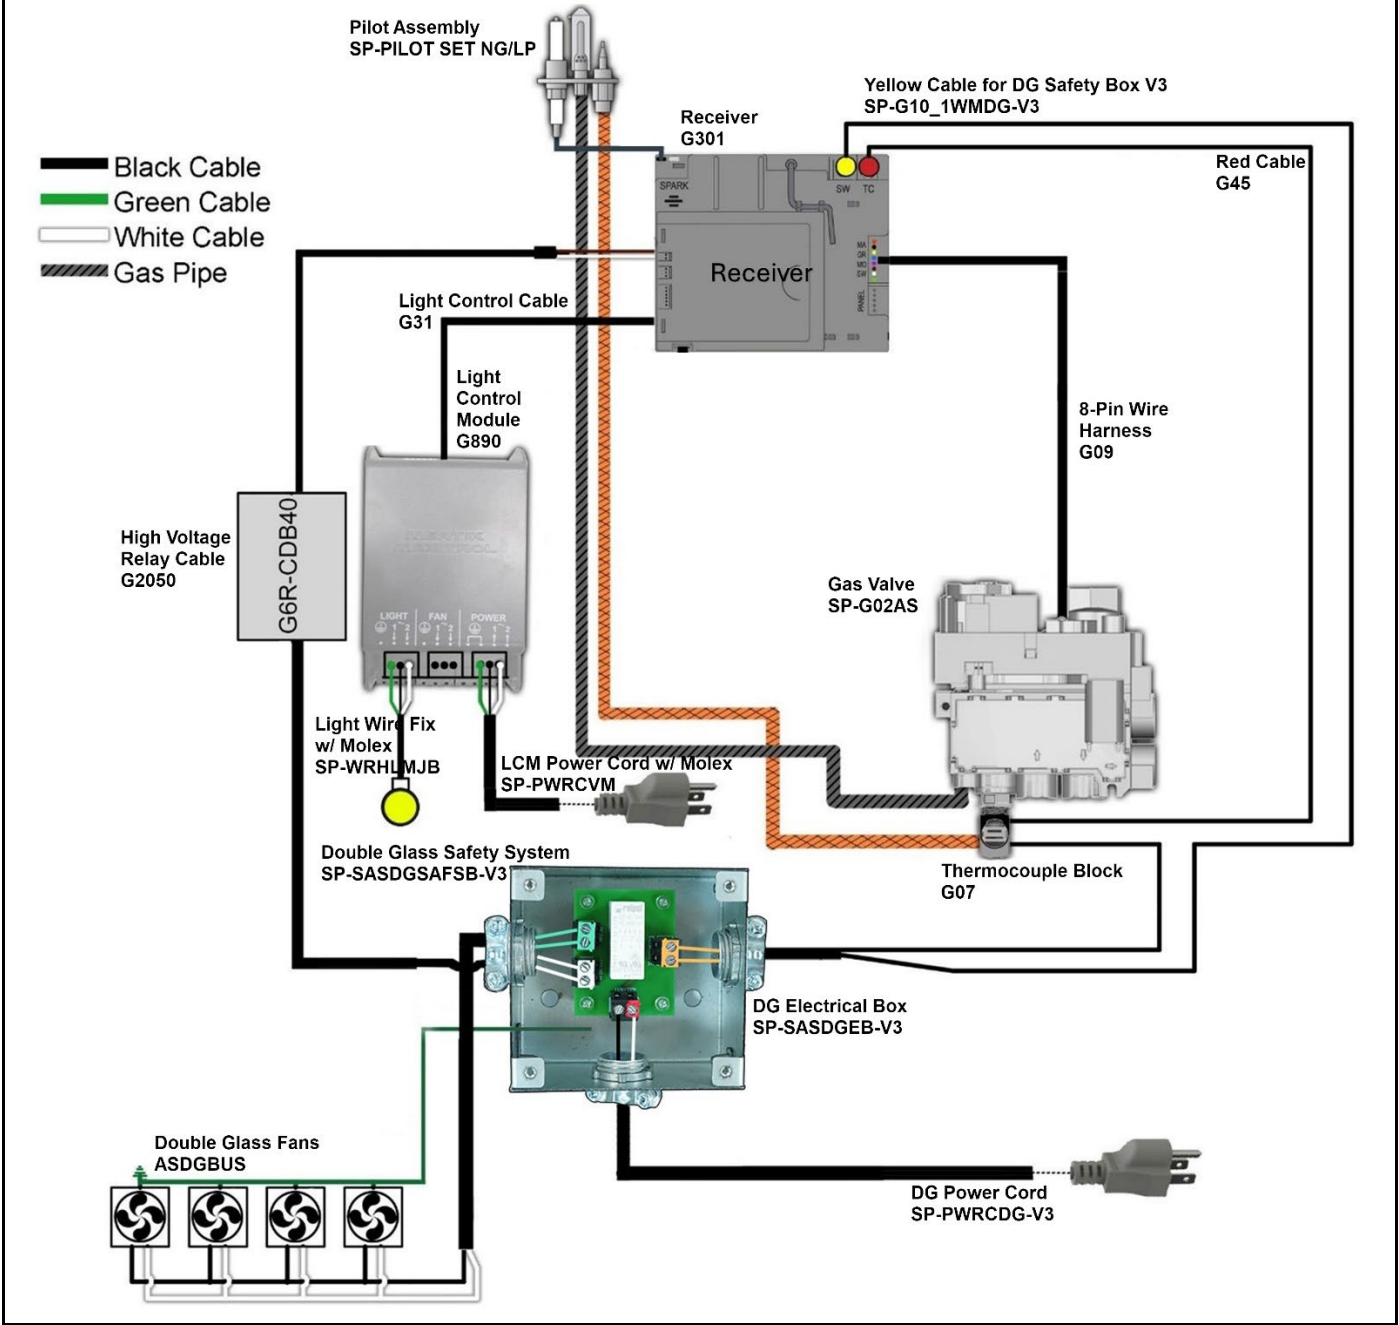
Pilot Assembly
SP-PILOT SET NG/LP

Receiver
G301

Yellow Cable for DG Safety Box V3
SP-G10_1WMDG-V3

Red Cable
G45

Black Cable
Green Cable
White Cable
Gas Pipe

SPARK

SW TC

Receiver

MA
GR
MO
SW

PANEL

Light Control Cable
G31

Light
Control
Module
G890

8-Pin Wire
Harness
G09

High Voltage
Relay Cable
G2050

G6R-CDB40

LIGHT FAN POWER

Gas Valve
SP-G02AS

Light Wire Fix
w/ Molex
SP-WRHLMJB

LCM Power Cord w/ Molex
SP-PWRCVM

Double Glass Safety System
SP-SASDGSAFSB-V3

Thermocouple Block
G07

DG Electrical Box
SP-SASDGEB-V3

Double Glass Fans
ASDGBUS

DG Power Cord
SP-PWRCDG-V3